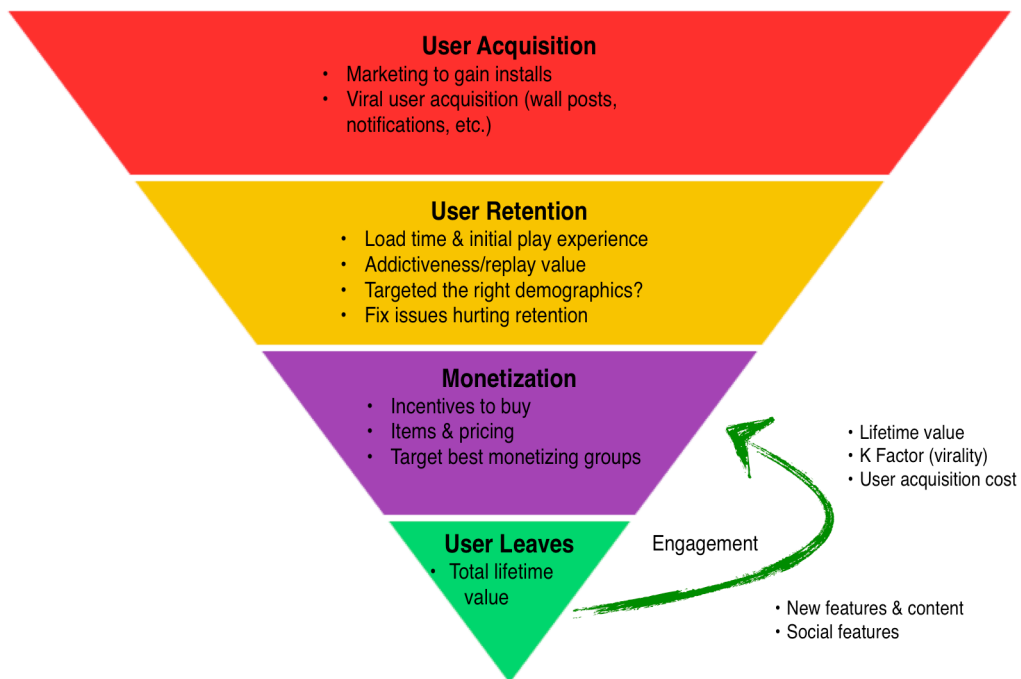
User Acquisition
- Marketing to gain installs
- Viral user acquisition (wall posts, notifications, etc.)

User Retention
- Load time & initial play experience
- Addictiveness/replay value
- Targeted the right demographics?
- Fix issues hurting retention

Monetization
- Incentives to buy
- Items & pricing
- Target best monetizing groups

User Leaves
- Total lifetime value

- Lifetime value
- K Factor (virality)
- User acquisition cost

Engagement

- New features & content
- Social features